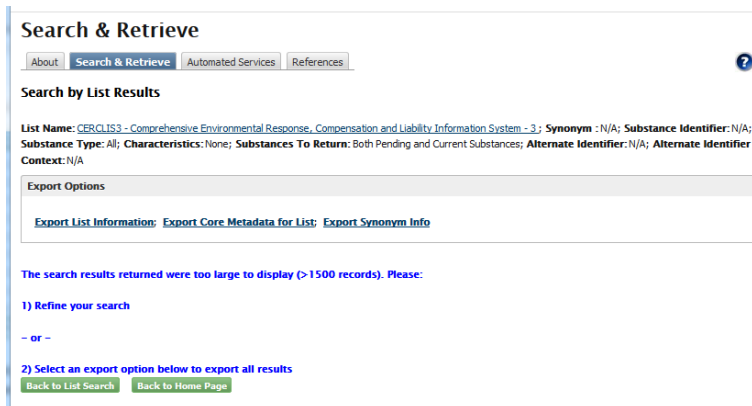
Search & Retrieve

About | Search & Retrieve | Automated Services | References

?

Search by List Results

List Name: CERCLIS3 - Comprehensive Environmental Response, Compensation and Liability Information System - 3 ; Synonym : N/A; Substance Identifier: N/A; Substance Type: All; Characteristics: None; Substances To Return: Both Pending and Current Substances; Alternate Identifier: N/A; Alternate Identifier Context: N/A

Export Options

Export List Information; Export Core Metadata for List; Export Synonym Info

The search results returned were too large to display (>1500 records). Please:

1) Refine your search

– or –

2) Select an export option below to export all results

Back to List Search | Back to Home Page